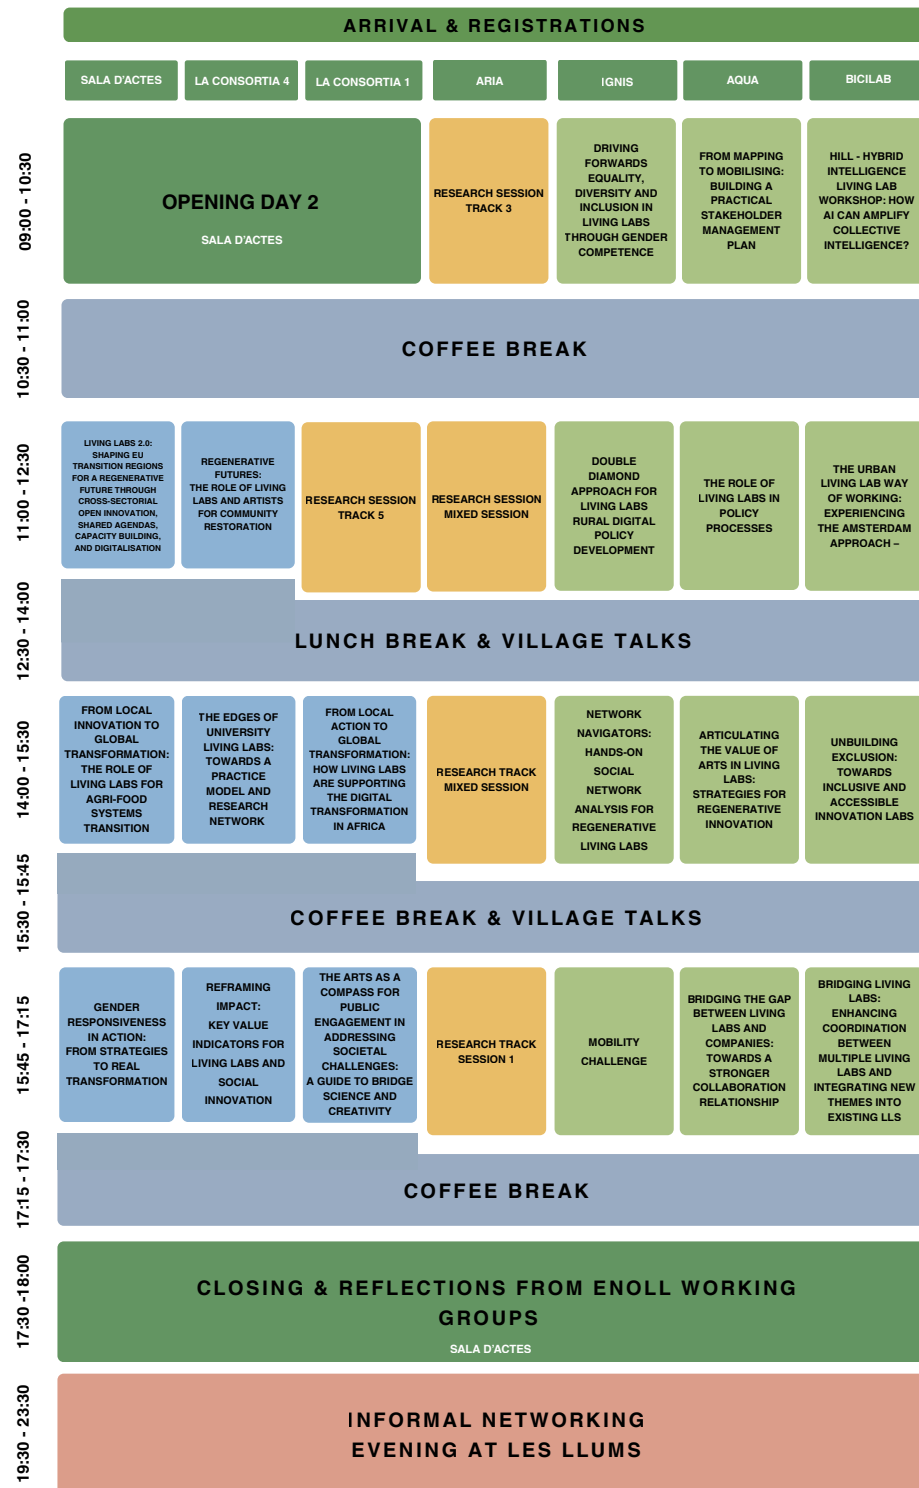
ARRIVAL & REGISTRATIONS

| | SALA D'ACTES | LA CONSORTIA 4 | LA CONSORTIA 1 | ARIA | IGNIS | AQUA | BICILAB |
|---|---|---|---|---|---|---|---|
| 09:00 - 10:30 | OPENING DAY 2 SALA D'ACTES | | | RESEARCH SESSION TRACK 3 | DRIVING FORWARDS EQUALITY, DIVERSITY AND INCLUSION IN LIVING LABS THROUGH GENDER COMPETENCE | FROM MAPPING TO MOBILISING: BUILDING A PRACTICAL STAKEHOLDER MANAGEMENT PLAN | HILL - HYBRID INTELLIGENCE LIVING LAB WORKSHOP: HOW AI CAN AMPLIFY COLLECTIVE INTELLIGENCE? |
| 10:30 - 11:00 | COFFEE BREAK | | | | | | |
| 11:00 - 12:30 | LIVING LABS 2.0: SHAPING EU TRANSITION REGIONS FOR A REGENERATIVE FUTURE THROUGH CROSS-SECTORIAL OPEN INNOVATION, SHARED AGENDAS, CAPACITY BUILDING, AND DIGITALISATION | REGENERATIVE FUTURES: THE ROLE OF LIVING LABS AND ARTISTS FOR COMMUNITY RESTORATION | RESEARCH SESSION TRACK 5 | RESEARCH SESSION MIXED SESSION | DOUBLE DIAMOND APPROACH FOR LIVING LABS RURAL DIGITAL POLICY DEVELOPMENT | THE ROLE OF LIVING LABS IN POLICY PROCESSES | THE URBAN LIVING LAB WAY OF WORKING: EXPERIENCING THE AMSTERDAM APPROACH – |
| 12:30 - 14:00 | LUNCH BREAK & VILLAGE TALKS | | | | | | |
| 14:00 - 15:30 | FROM LOCAL INNOVATION TO GLOBAL TRANSFORMATION: THE ROLE OF LIVING LABS FOR AGRI-FOOD SYSTEMS TRANSITION | THE EDGES OF UNIVERSITY LIVING LABS: TOWARDS A PRACTICE MODEL AND RESEARCH NETWORK | FROM LOCAL ACTION TO GLOBAL TRANSFORMATION: HOW LIVING LABS ARE SUPPORTING THE DIGITAL TRANSFORMATION IN AFRICA | RESEARCH TRACK MIXED SESSION | NETWORK NAVIGATORS: HANDS-ON SOCIAL NETWORK ANALYSIS FOR REGENERATIVE LIVING LABS | ARTICULATING THE VALUE OF ARTS IN LIVING LABS: STRATEGIES FOR REGENERATIVE INNOVATION | UNBUILDING EXCLUSION: TOWARDS INCLUSIVE AND ACCESSIBLE INNOVATION LABS |
| 15:30 - 15:45 | COFFEE BREAK & VILLAGE TALKS | | | | | | |
| 15:45 - 17:15 | GENDER RESPONSIVENESS IN ACTION: FROM STRATEGIES TO REAL TRANSFORMATION | REFRAMING IMPACT: KEY VALUE INDICATORS FOR LIVING LABS AND SOCIAL INNOVATION | THE ARTS AS A COMPASS FOR PUBLIC ENGAGEMENT IN ADDRESSING SOCIETAL CHALLENGES: A GUIDE TO BRIDGE SCIENCE AND CREATIVITY | RESEARCH TRACK SESSION 1 | MOBILITY CHALLENGE | BRIDGING THE GAP BETWEEN LIVING LABS AND COMPANIES: TOWARDS A STRONGER COLLABORATION RELATIONSHIP | BRIDGING LIVING LABS: ENHANCING COORDINATION BETWEEN MULTIPLE LIVING LABS AND INTEGRATING NEW THEMES INTO EXISTING LLS |
| 17:15 - 17:30 | COFFEE BREAK | | | | | | |
| 17:30 -18:00 | CLOSING & REFLECTIONS FROM ENOLL WORKING GROUPS SALA D'ACTES | | | | | | |
| 19:30 - 23:30 | INFORMAL NETWORKING EVENING AT LES LLUMS | | | | | | |